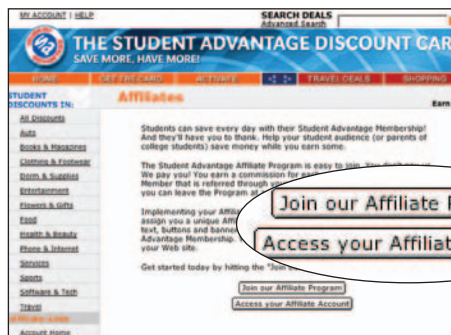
MY ACCOUNT | HELP

SEARCH DEALS
Advanced Search

THE STUDENT ADVANTAGE DISCOUNT CAR
SAVE MORE, HAVE MORE!

HOME | GET THE CARD | ACTIVATE | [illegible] | TRAVEL DEALS | SHOPPING

STUDENT DISCOUNTS IN:
All Discounts
Auto
Books & Magazines
Clothing & Footwear
Dorm & Supplies
Entertainment
Flowers & Gifts
Food
Health & Beauty
Phone & Internet
Services
Sports
Software & Tech
Travel
Affiliate Links
Account Home

Affiliates

Earn

Students can save every day with their Student Advantage Membership! And they'll have you to thank. Help your student audience (or parents of college students) save money while you earn some.

The Student Advantage Affiliate Program is easy to join. You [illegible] We pay you! You earn a commission for each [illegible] Member that is referred through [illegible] you can leave the Program at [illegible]

Implementing your Affiliat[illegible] assign you a unique Affil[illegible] text, buttons and banne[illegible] Advantage Membership. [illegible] your Web site.

Get started today by hitting the "Join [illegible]

Join our Affiliate Program
Access your Affiliate Account

Join our Affiliate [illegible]
Access your Affiliat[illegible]